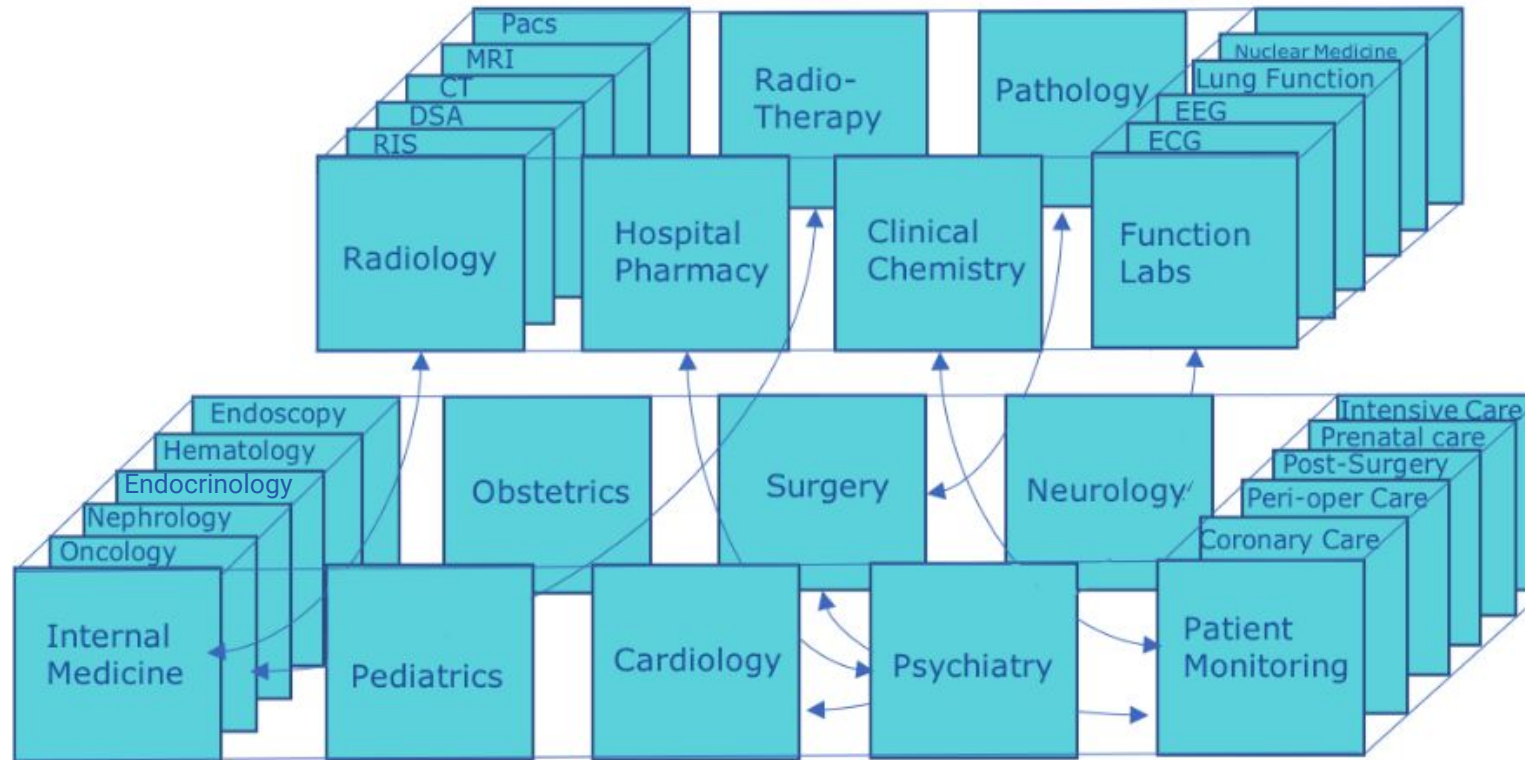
Pacs
MRI
CT
DSA
RIS
Radiology

Radio-Therapy
Hospital Pharmacy

Pathology
Clinical Chemistry

Nuclear Medicine
Lung Function
EEG
ECG
Function Labs

Endoscopy
Hematology
Endocrinology
Nephrology
Oncology
Internal Medicine

Obstetrics
Pediatrics

Surgery
Cardiology

Neurology
Psychiatry

Intensive Care
Prenatal care
Post-Surgery
Peri-oper Care
Coronary Care
Patient Monitoring